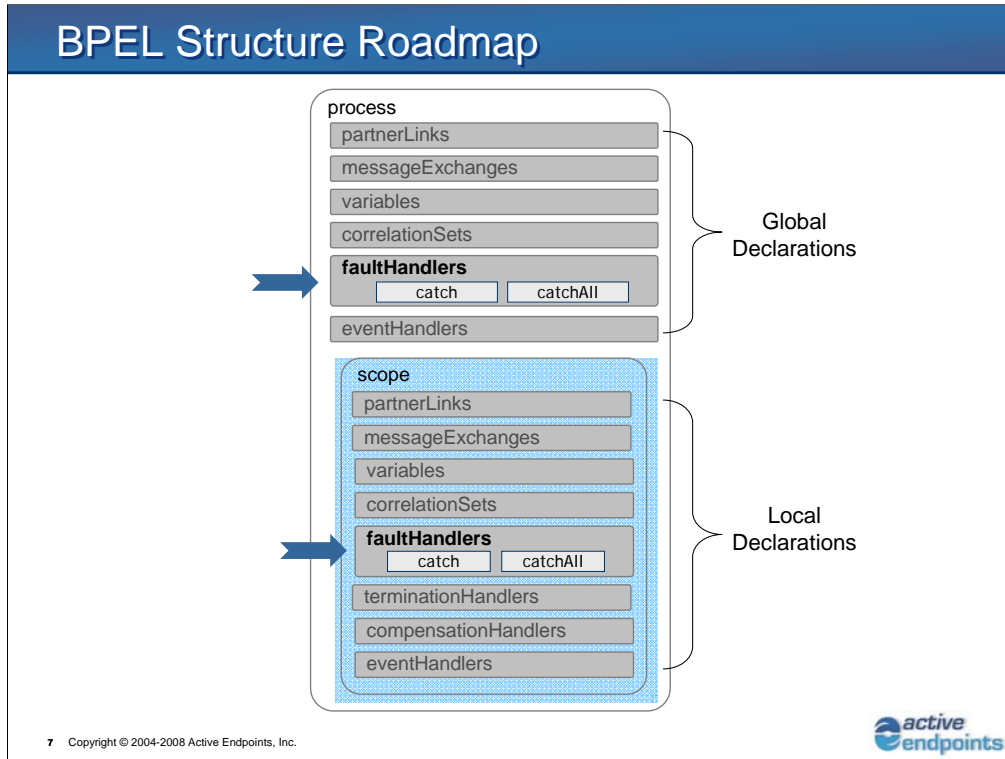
BPEL Structure Roadmap

process

partnerLinks

messageExchanges

variables

correlationSets

faultHandlers

catch

catchAll

eventHandlers

Global Declarations

scope

partnerLinks

messageExchanges

variables

correlationSets

faultHandlers

catch

catchAll

terminationHandlers

compensationHandlers

eventHandlers

Local Declarations

7 Copyright © 2004-2008 Active Endpoints, Inc.

active endpoints